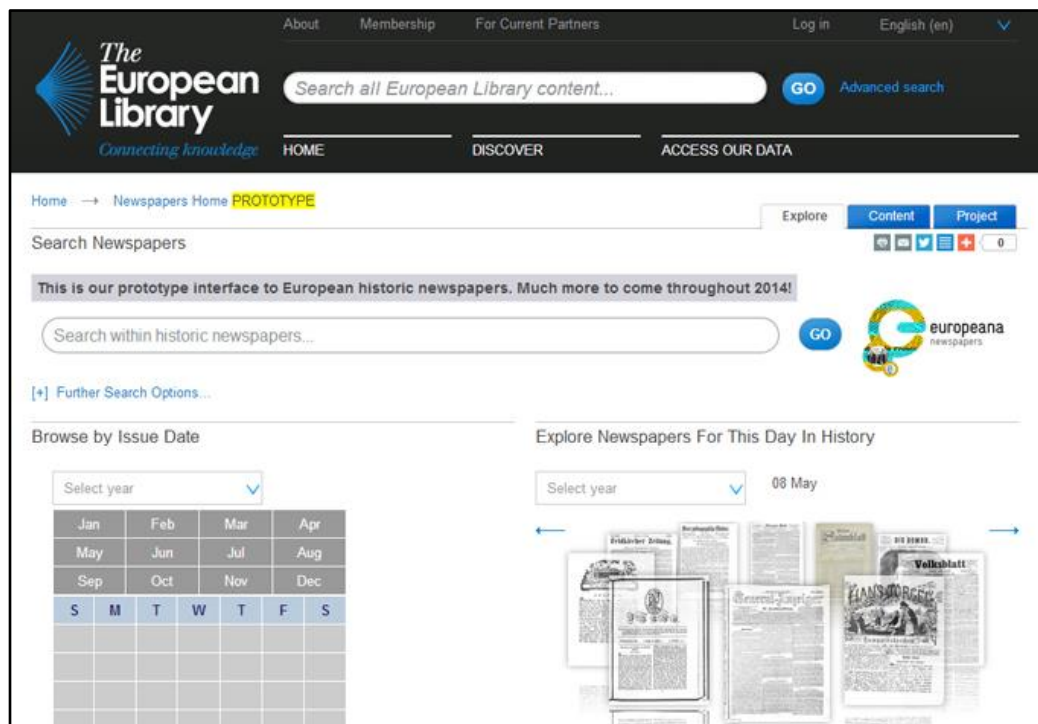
About Membership For Current Partners Log in English (en)

The European Library
Connecting knowledge

Search all European Library content... GO Advanced search

HOME DISCOVER ACCESS OUR DATA

Home → Newspapers Home PROTOTYPE

Explore Content Project

Search Newspapers

0

This is our prototype interface to European historic newspapers. Much more to come throughout 2014!

Search within historic newspapers... GO

europeana newspapers

[+] Further Search Options...

Browse by Issue Date

Select year

| Jan | Feb | Mar | Apr |
|---|---|---|---|
| May | Jun | Jul | Aug |
| Sep | Oct | Nov | Dec |

| S | M | T | W | T | F | S |
|---|---|---|---|---|---|---|

Explore Newspapers For This Day In History

Select year 08 May

Volksblatt